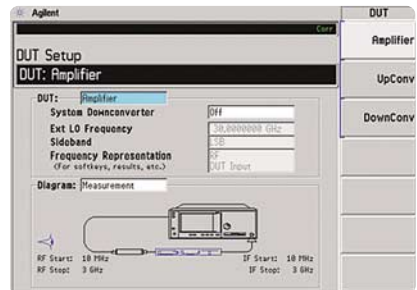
Agilent

Corr

DUT Setup

DUT: Amplifier

DUT: Amplifier

System Downconverter Off

Ext LO Frequency 30.0000000 GHz

Sideband LSB

Frequency Representation (For softkeys, results, etc.) RF DUT Input

Diagram: Measurement

RF Start: 10 MHz
RF Stop: 3 GHz

IF Start: 10 MHz
IF Stop: 3 GHz

DUT

Amplifier

UpConv

DownConv